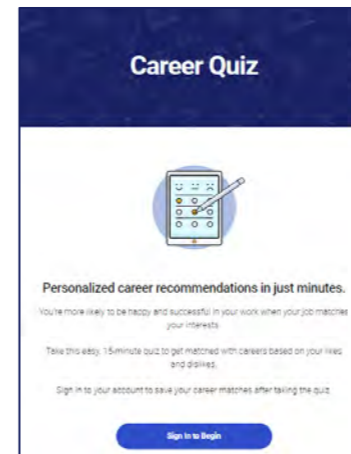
Career Quiz

Personalized career recommendations in just minutes.

You're more likely to be happy and successful in your work when your job matches your interests.

Take this easy, 15-minute quiz to get matched with careers based on your likes and dislikes.

Sign in to your account to save your career matches after taking the quiz.

Sign In to Begin